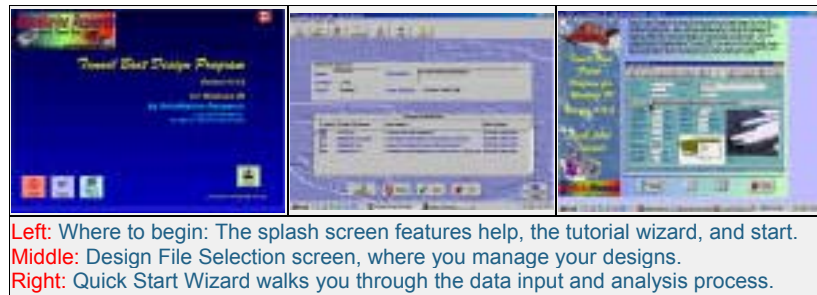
Tunnel Boat Design Program

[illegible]

Left: Where to begin: The splash screen features help, the tutorial wizard, and start.
Middle: Design File Selection screen, where you manage your designs.
Right: Quick Start Wizard walks you through the data input and analysis process.